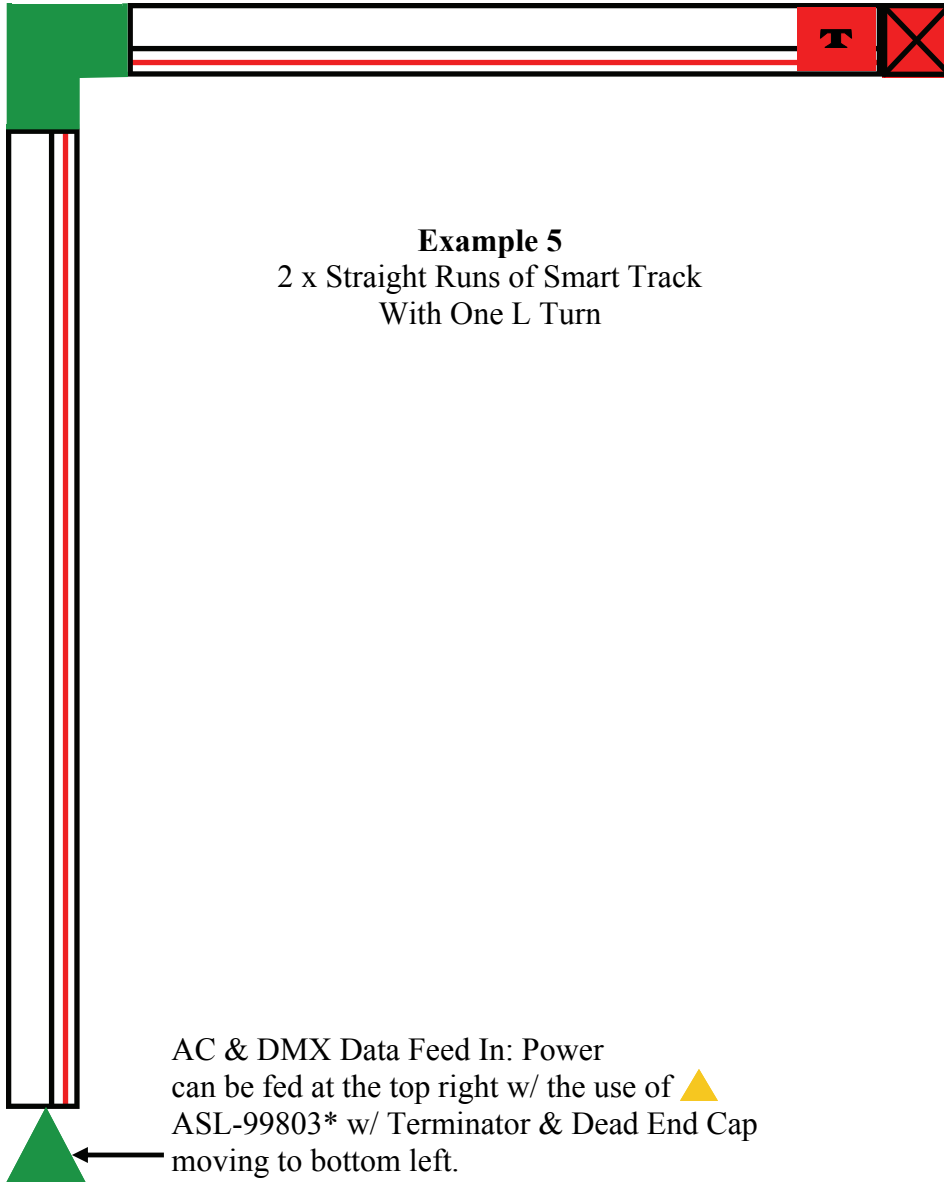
T

**Example 5**
2 x Straight Runs of Smart Track
With One L Turn

AC & DMX Data Feed In: Power can be fed at the top right w/ the use of ASL-99803* w/ Terminator & Dead End Cap moving to bottom left.